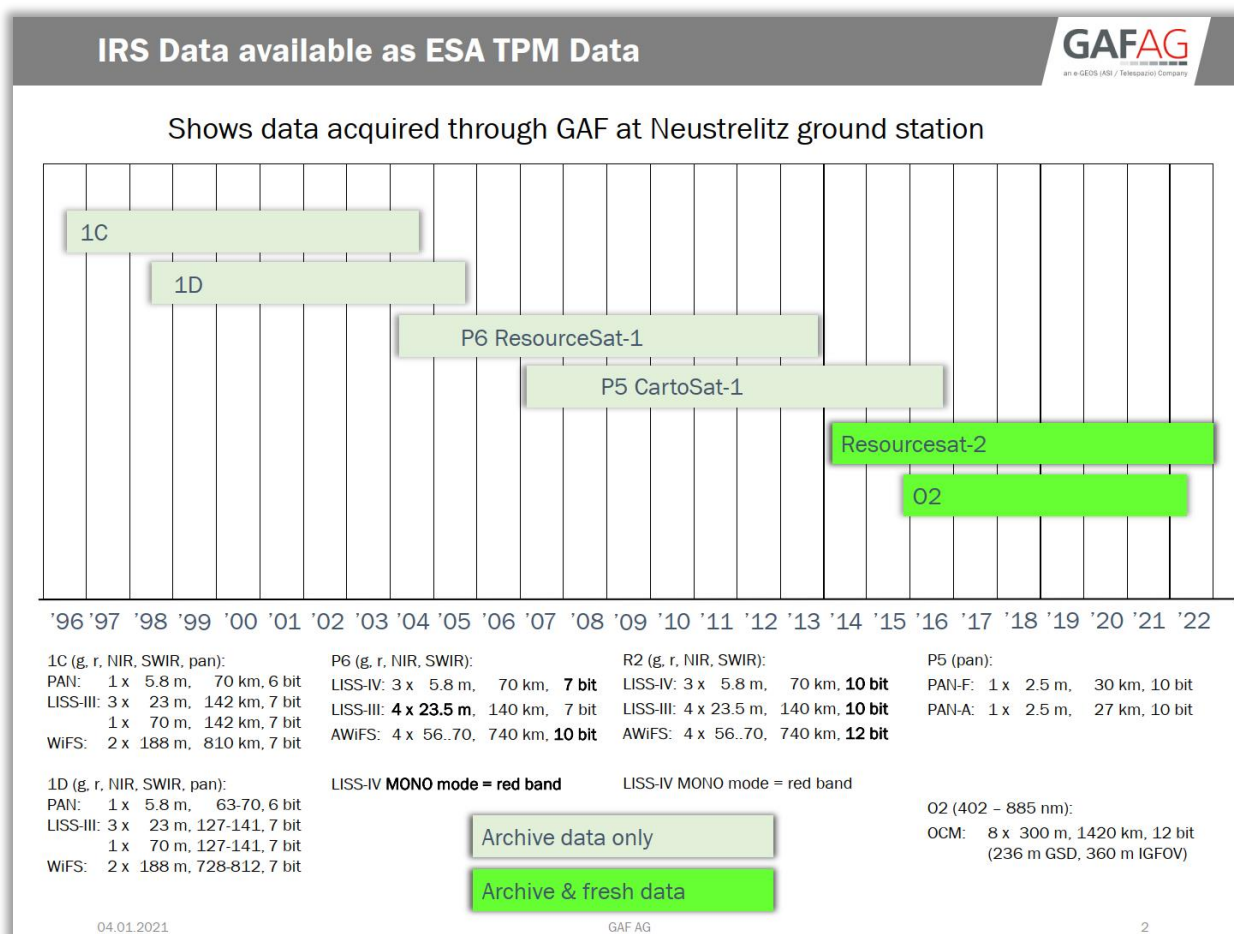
IRS Data available as ESA TPM Data

GAFAG
an e-GEOS (ASI / Telespazio) Company

Shows data acquired through GAF at Neustrelitz ground station

1C

1D

P6 ResourceSat-1

P5 CartoSat-1

Resourcesat-2

O2

'96 '97 '98 '99 '00 '01 '02 '03 '04 '05 '06 '07 '08 '09 '10 '11 '12 '13 '14 '15 '16 '17 '18 '19 '20 '21 '22

1C (g, r, NIR, SWIR, pan):
PAN: 1 x 5.8 m, 70 km, 6 bit
LISS-III: 3 x 23 m, 142 km, 7 bit
1 x 70 m, 142 km, 7 bit
WiFS: 2 x 188 m, 810 km, 7 bit

1D (g, r, NIR, SWIR, pan):
PAN: 1 x 5.8 m, 63-70, 6 bit
LISS-III: 3 x 23 m, 127-141, 7 bit
1 x 70 m, 127-141, 7 bit
WiFS: 2 x 188 m, 728-812, 7 bit

P6 (g, r, NIR, SWIR):
LISS-IV: 3 x 5.8 m, 70 km, 7 bit
LISS-III: 4 x 23.5 m, 140 km, 7 bit
AWiFS: 4 x 56..70, 740 km, 10 bit

LISS-IV MONO mode = red band

R2 (g, r, NIR, SWIR):
LISS-IV: 3 x 5.8 m, 70 km, 10 bit
LISS-III: 4 x 23.5 m, 140 km, 10 bit
AWiFS: 4 x 56..70, 740 km, 12 bit

LISS-IV MONO mode = red band

P5 (pan):
PAN-F: 1 x 2.5 m, 30 km, 10 bit
PAN-A: 1 x 2.5 m, 27 km, 10 bit

O2 (402 – 885 nm):
OCM: 8 x 300 m, 1420 km, 12 bit
(236 m GSD, 360 m IGFOV)

Archive data only

Archive & fresh data

04.01.2021

GAF AG

2